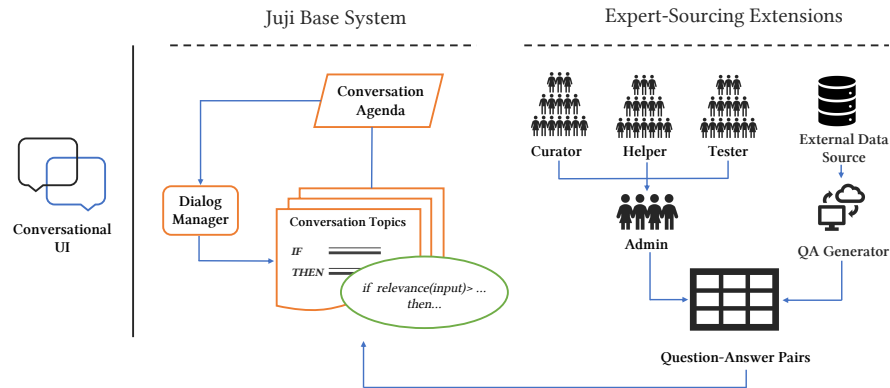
Juji Base System

Expert-Sourcing Extensions

Conversational UI

Conversation Agenda

Dialog Manager

Conversation Topics

IF

THEN

if relevance(input)> ... then...

Curator

Helper

Tester

External Data Source

Admin

QA Generator

Question-Answer Pairs